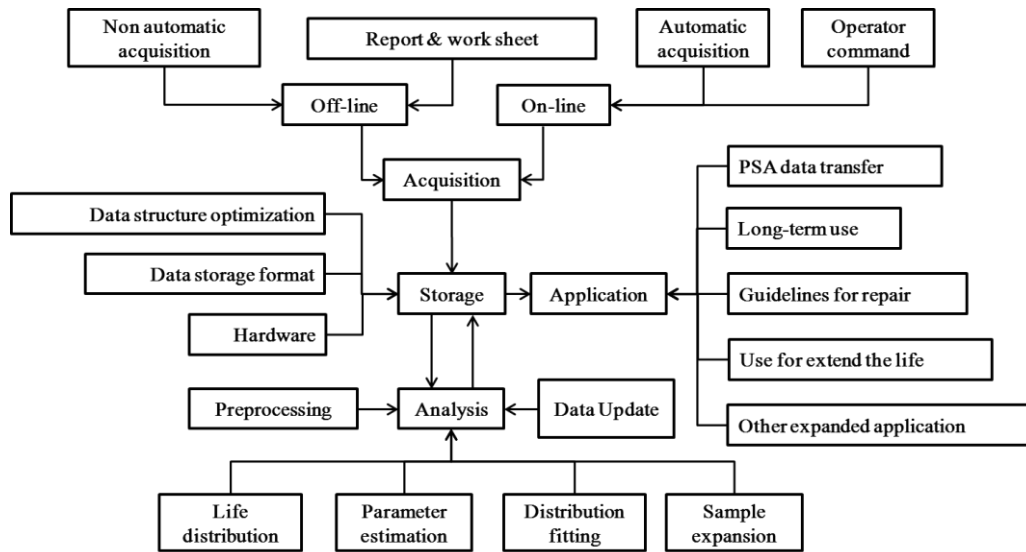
Non automatic acquisition

Report & work sheet

Automatic acquisition

Operator command

Off-line

On-line

Acquisition

PSA data transfer

Data structure optimization

Long-term use

Data storage format

Storage

Application

Guidelines for repair

Hardware

Use for extend the life

Preprocessing

Analysis

Data Update

Other expanded application

Life distribution

Parameter estimation

Distribution fitting

Sample expansion